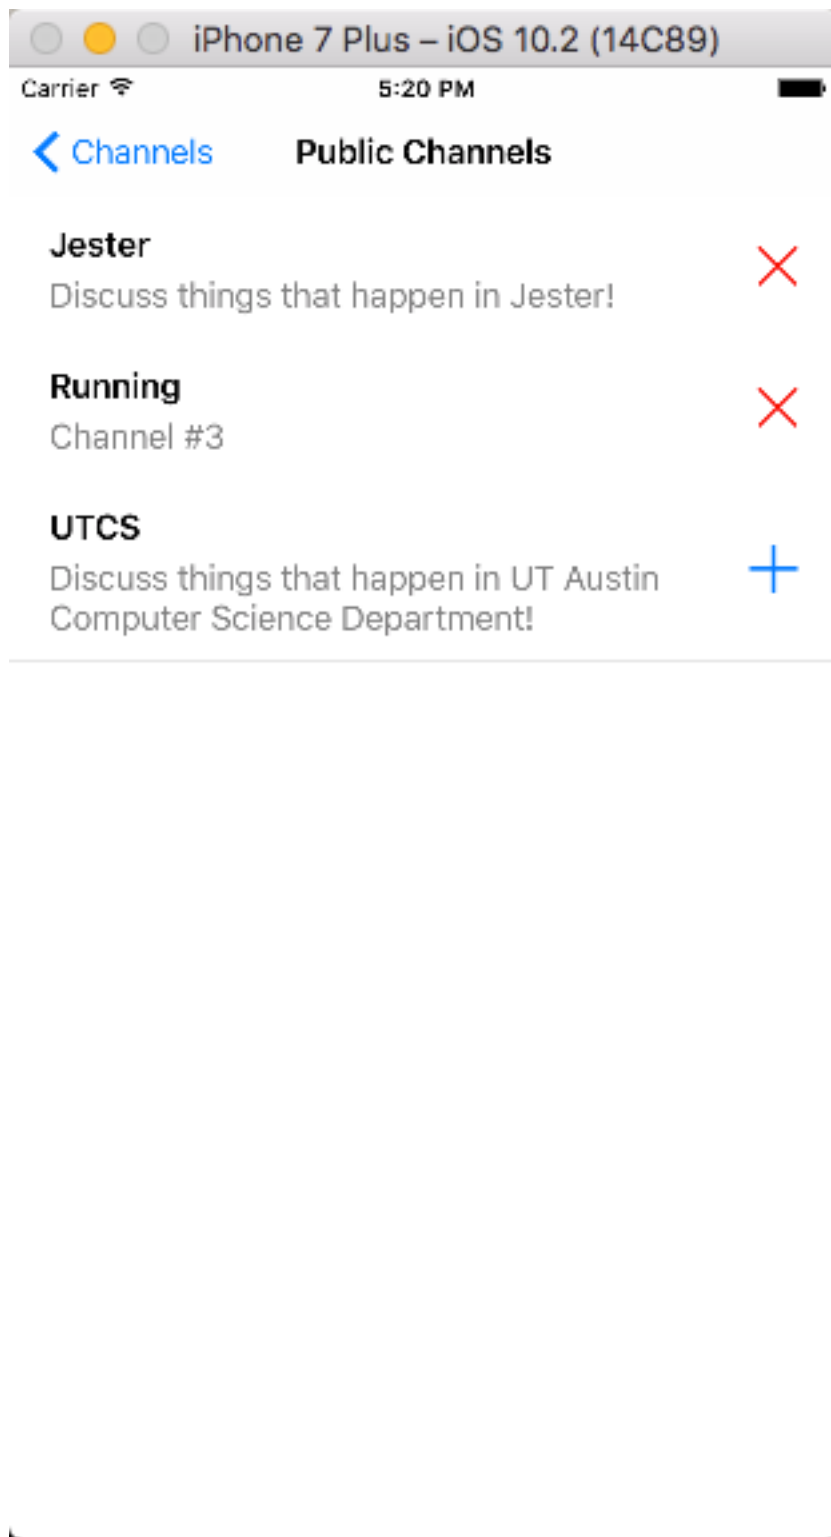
iPhone 7 Plus – iOS 10.2 (14C89)

Carrier 5:20 PM

Channels Public Channels

Jester
Discuss things that happen in Jester!

Running
Channel #3

UTCS
Discuss things that happen in UT Austin Computer Science Department!